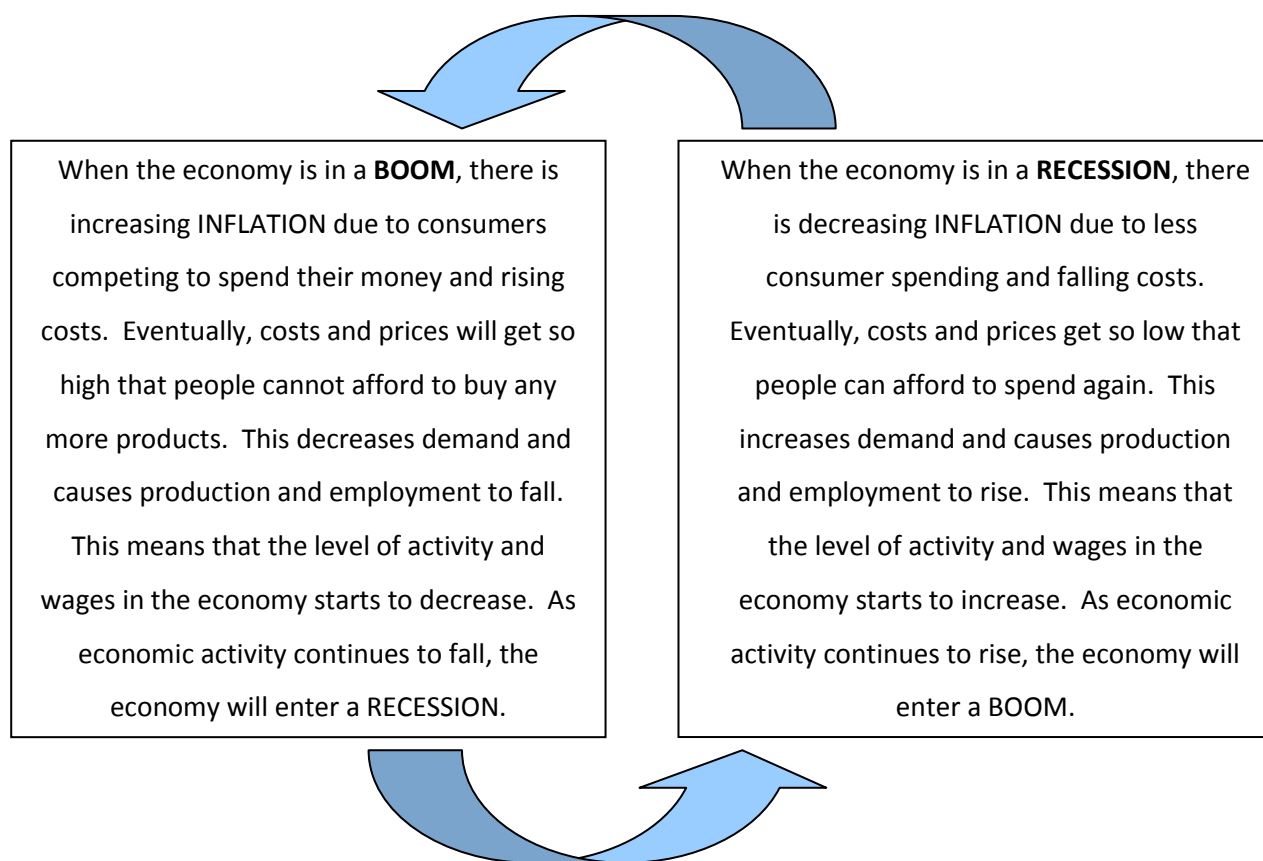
When the economy is in a **BOOM**, there is increasing INFLATION due to consumers competing to spend their money and rising costs. Eventually, costs and prices will get so high that people cannot afford to buy any more products. This decreases demand and causes production and employment to fall. This means that the level of activity and wages in the economy starts to decrease. As economic activity continues to fall, the economy will enter a RECESSION.

When the economy is in a **RECESSION**, there is decreasing INFLATION due to less consumer spending and falling costs. Eventually, costs and prices get so low that people can afford to spend again. This increases demand and causes production and employment to rise. This means that the level of activity and wages in the economy starts to increase. As economic activity continues to rise, the economy will enter a BOOM.